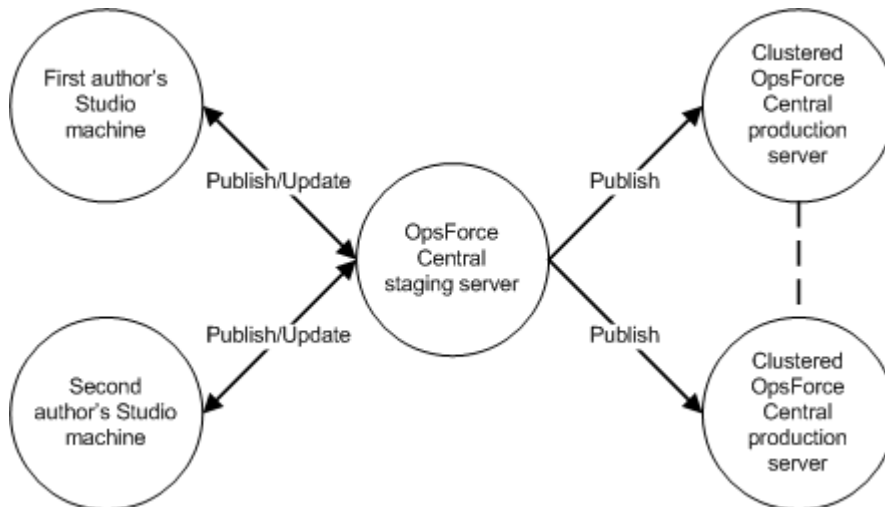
First author's Studio machine

Publish/Update

Publish/Update

Second author's Studio machine

OpsForce Central staging server

Publish

Publish

Clustered OpsForce Central production server

Clustered OpsForce Central production server